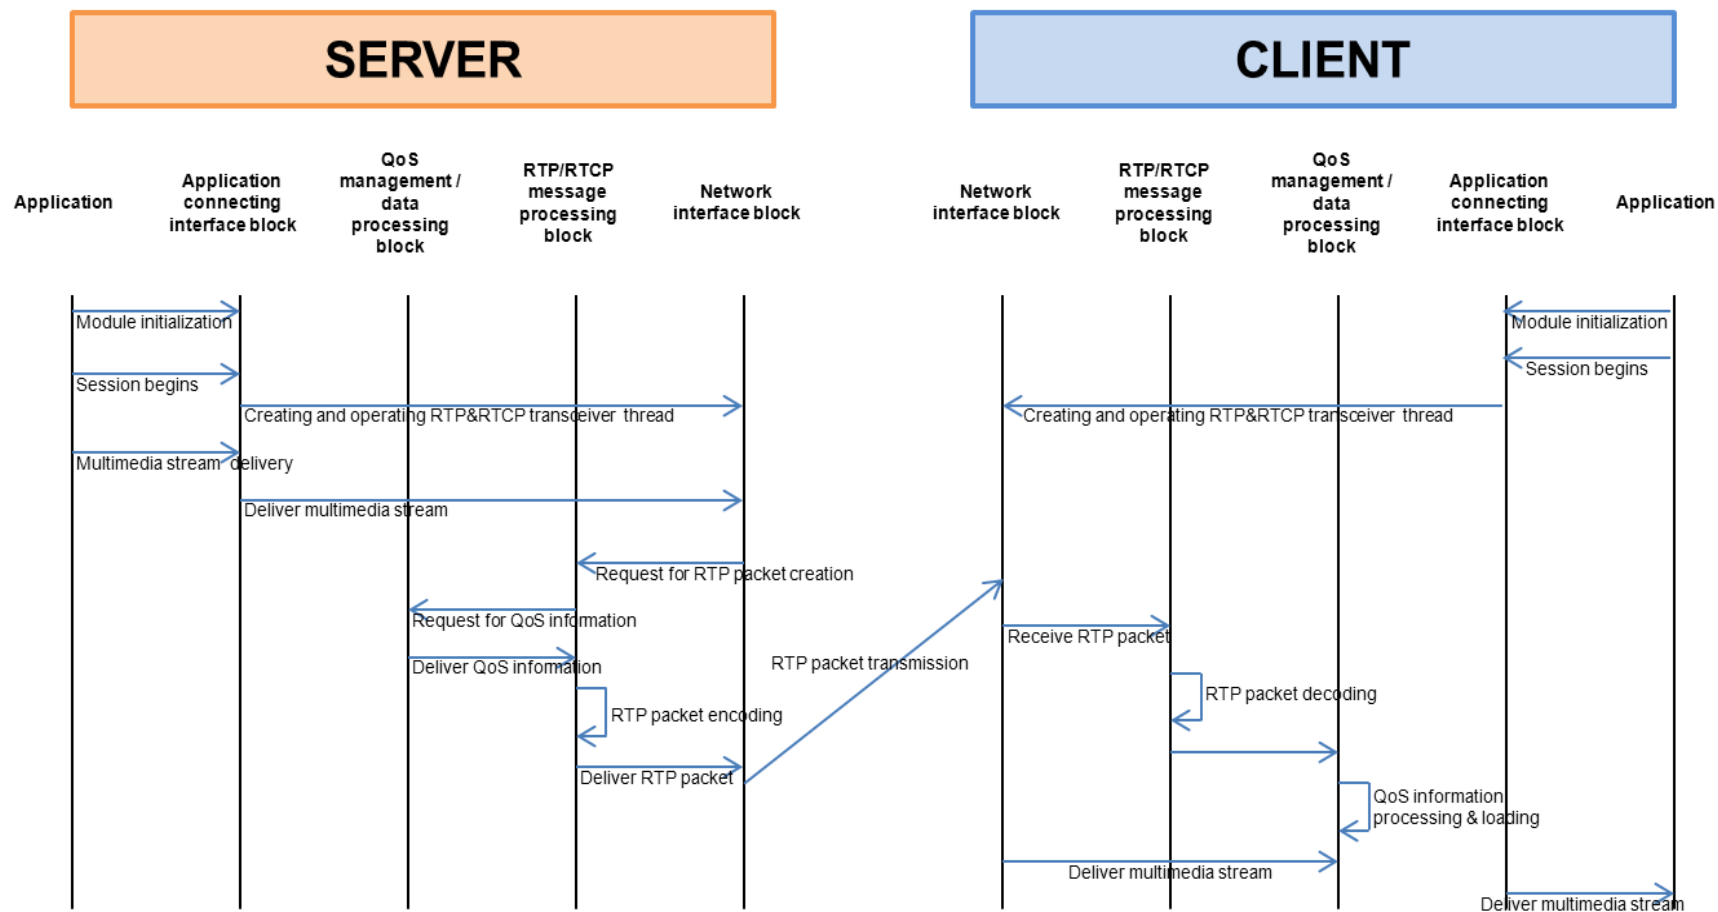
SERVER

CLIENT

Application

Application connecting interface block

QoS management / data processing block

RTP/RTCP message processing block

Network interface block

Network interface block

RTP/RTCP message processing block

QoS management / data processing block

Application connecting interface block

Application

Module initialization

Module initialization

Session begins

Session begins

Creating and operating RTP&RTCP transceiver thread

Creating and operating RTP&RTCP transceiver thread

Multimedia stream delivery

Deliver multimedia stream

Request for RTP packet creation

Request for QoS information

Receive RTP packet

Deliver QoS information

RTP packet transmission

RTP packet decoding

RTP packet encoding

Deliver RTP packet

QoS information processing & loading

Deliver multimedia stream

Deliver multimedia stream